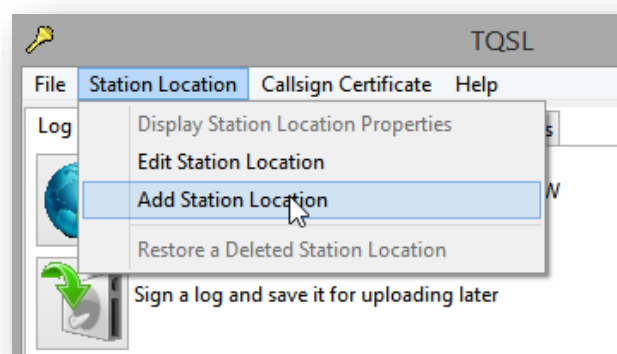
TQSL

File Station Location Callsign Certificate Help

Log

Display Station Location Properties
Edit Station Location
Add Station Location
Restore a Deleted Station Location

s

w

Sign a log and save it for uploading later